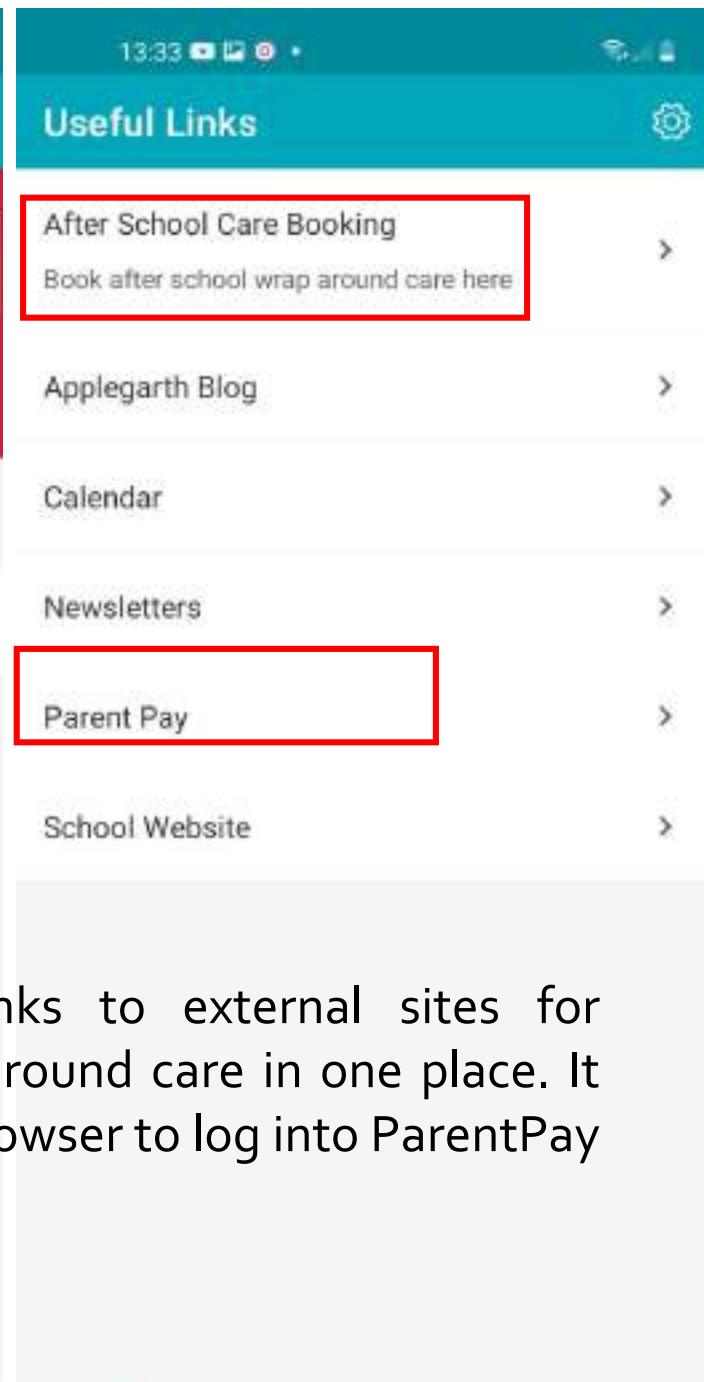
13:33

Useful Links

After School Care Booking
Book after school wrap around care here

Applegarth Blog

Calendar

Newsletters

Parent Pay

School Website

nks to external sites for
round care in one place. It
owser to log into ParentPay